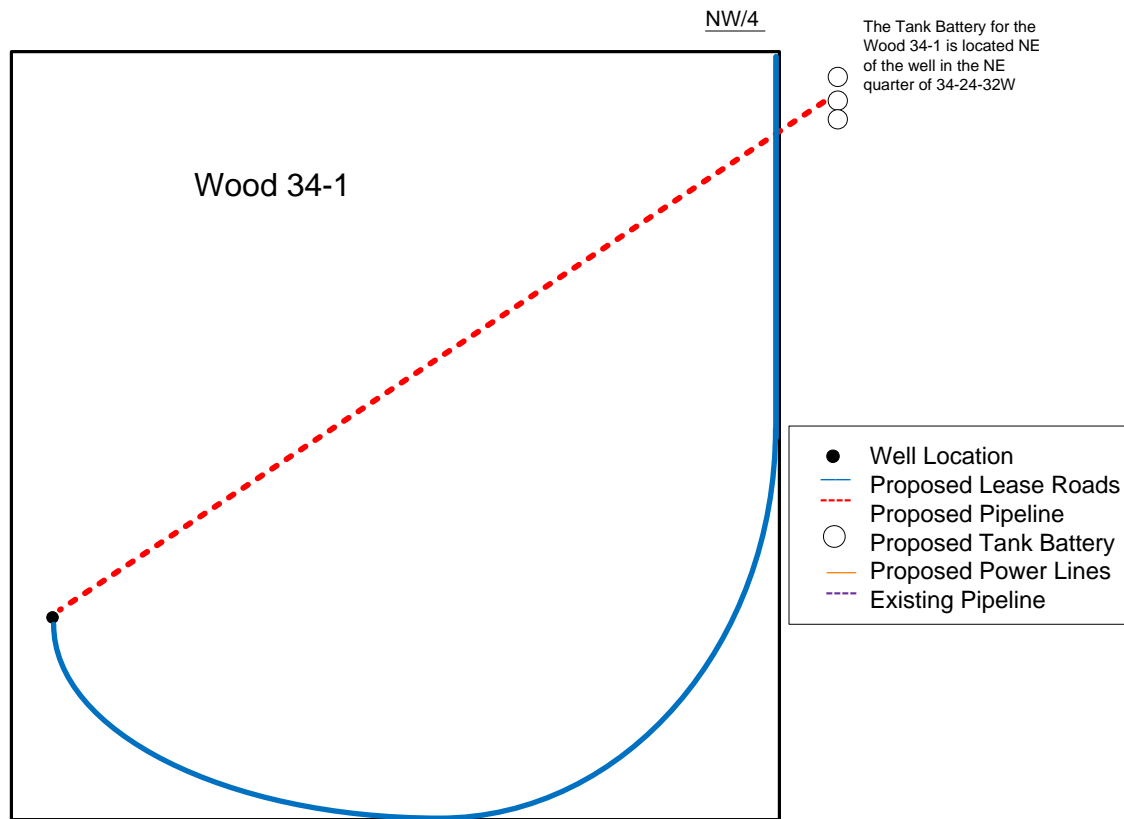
NW/4

The Tank Battery for the Wood 34-1 is located NE of the well in the NE quarter of 34-24-32W

Wood 34-1

Well Location
Proposed Lease Roads
Proposed Pipeline
Proposed Tank Battery
Proposed Power Lines
Existing Pipeline